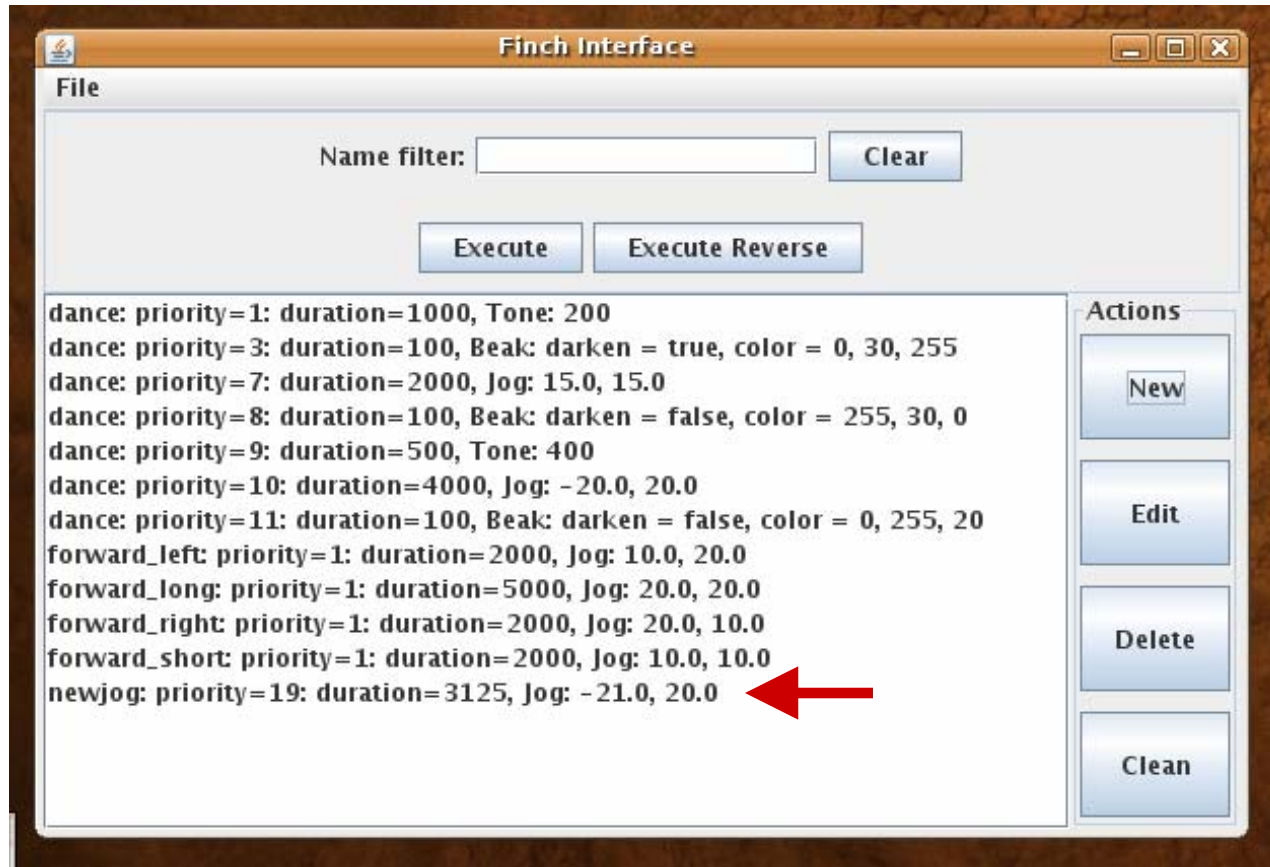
Finch Interface

File

Name filter: Clear

Execute Execute Reverse

dance: priority=1: duration=1000, Tone: 200
dance: priority=3: duration=100, Beak: darken = true, color = 0, 30, 255
dance: priority=7: duration=2000, Jog: 15.0, 15.0
dance: priority=8: duration=100, Beak: darken = false, color = 255, 30, 0
dance: priority=9: duration=500, Tone: 400
dance: priority=10: duration=4000, Jog: -20.0, 20.0
dance: priority=11: duration=100, Beak: darken = false, color = 0, 255, 20
forward_left: priority=1: duration=2000, Jog: 10.0, 20.0
forward_long: priority=1: duration=5000, Jog: 20.0, 20.0
forward_right: priority=1: duration=2000, Jog: 20.0, 10.0
forward_short: priority=1: duration=2000, Jog: 10.0, 10.0
newjog: priority=19: duration=3125, Jog: -21.0, 20.0

Actions
New
Edit
Delete
Clean